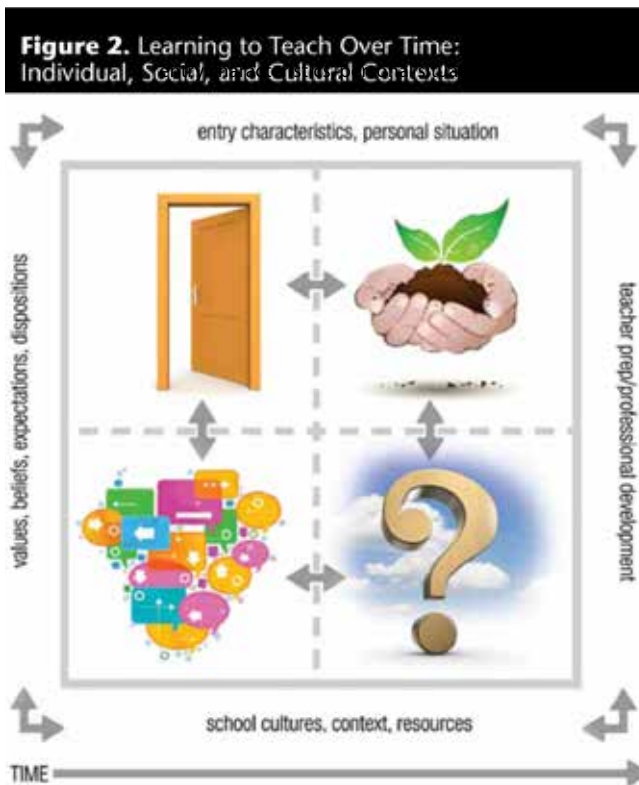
**Figure 2.** Learning to Teach Over Time: Individual, Social, and Cultural Contexts

entry characteristics, personal situation

values, beliefs, expectations, dispositions

teacher prep/professional development

school cultures, context, resources

TIME